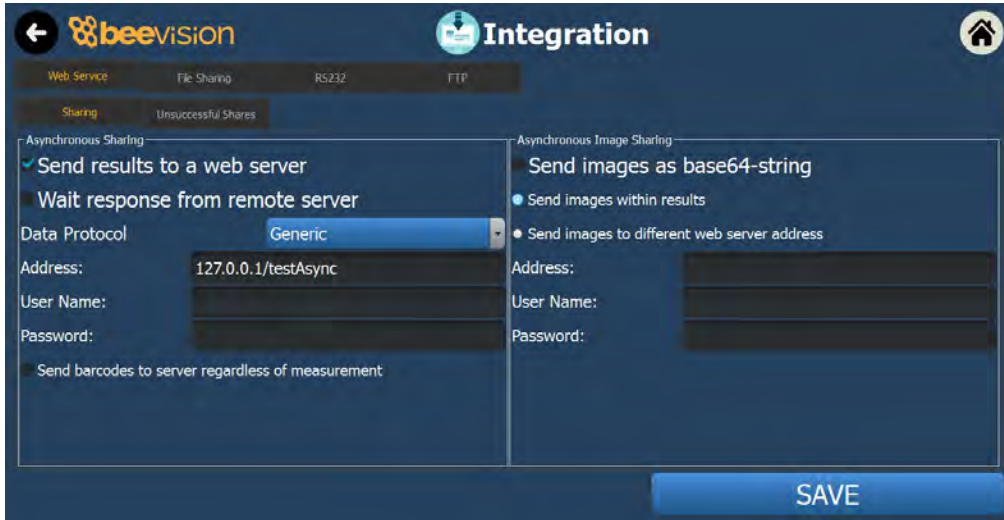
beevision

Integration

Web Service
File Sharing
RS232
FTP

Sharing
Unsuccessful Shares

Asynchronous Sharing

Send results to a web server

Wait response from remote server

Data Protocol
Generic

Address:
127.0.0.1/testAsync

User Name:

Password:

Send barcodes to server regardless of measurement

Asynchronous Image Sharing

Send images as base64-string

Send images within results

Send images to different web server address

Address:

User Name:

Password:

SAVE